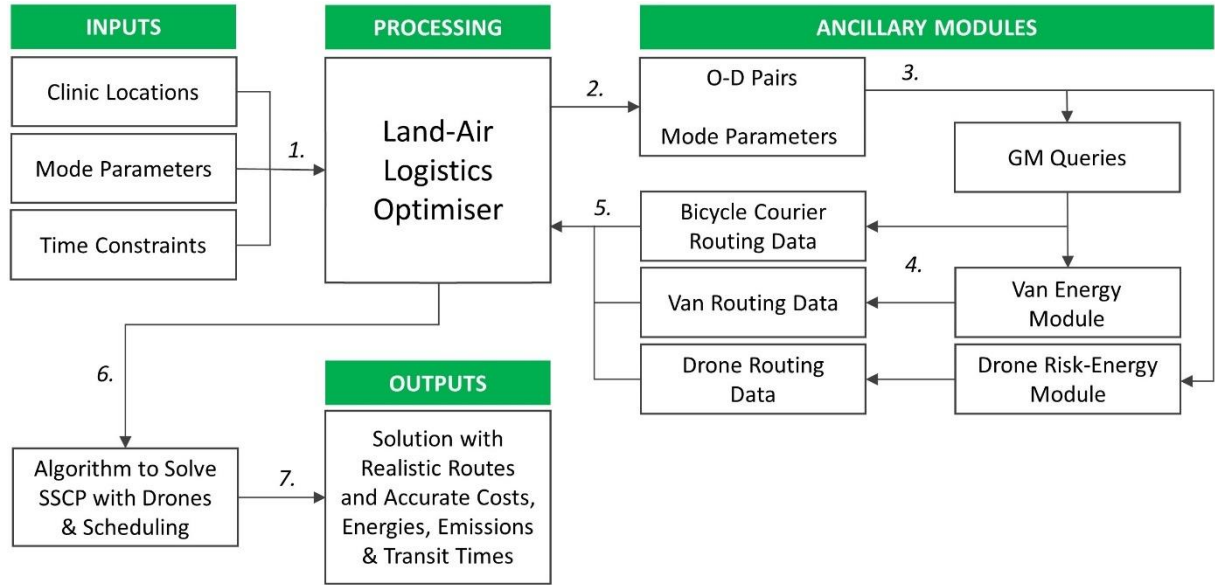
INPUTS

Clinic Locations

Mode Parameters

Time Constraints

1.

PROCESSING

Land-Air Logistics Optimiser

2.

ANCILLARY MODULES

O-D Pairs

Mode Parameters

3.

GM Queries

5.

Bicycle Courier Routing Data

4.

Van Routing Data

Van Energy Module

Drone Routing Data

Drone Risk-Energy Module

6.

OUTPUTS

Algorithm to Solve SSCP with Drones & Scheduling

7.

Solution with Realistic Routes and Accurate Costs, Energies, Emissions & Transit Times